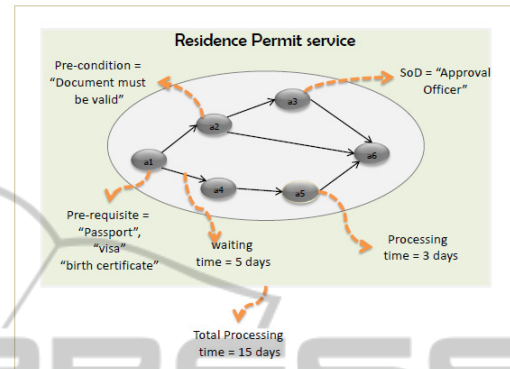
Residence Permit service

Pre-condition = "Document must be valid"

SoD = "Approval Officer"

a1

a2

a3

a4

a5

a6

Pre-requisite = "Passport", "visa" "birth certificate"

waiting time = 5 days

Processing time = 3 days

Total Processing time = 15 days